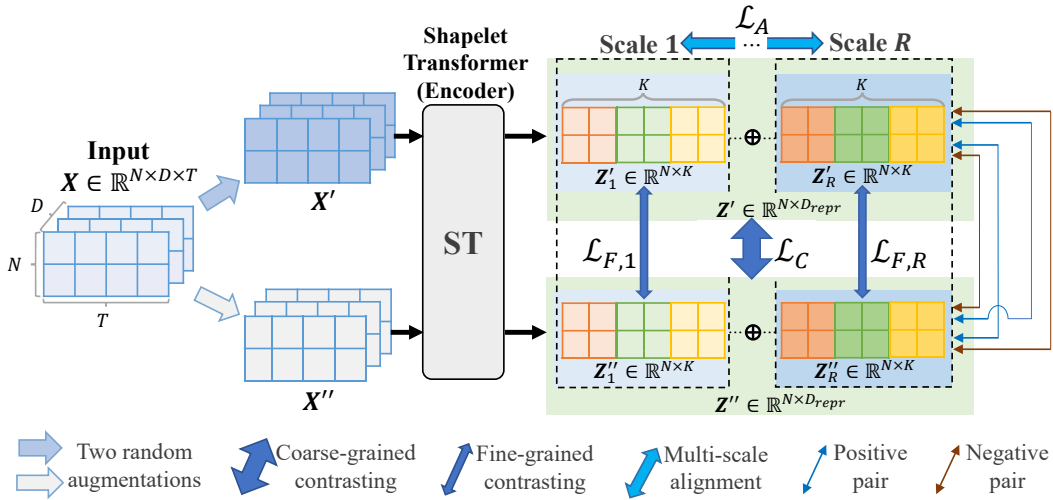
Shapelet Transformer (Encoder)

$\mathcal{L}_A$

Scale 1 ··· Scale $R$

Input
$\boldsymbol{X} \in \mathbb{R}^{N\times D\times T}$

$D$
$N$
$T$

$\boldsymbol{X}'$

$\boldsymbol{X}''$

ST

$K$

$K$

$\boldsymbol{Z}_1' \in \mathbb{R}^{N\times K}$

$\oplus$

$\boldsymbol{Z}_R' \in \mathbb{R}^{N\times K}$

$\boldsymbol{Z}' \in \mathbb{R}^{N\times D_{repr}}$

$\mathcal{L}_{F,1}$

$\mathcal{L}_C$

$\mathcal{L}_{F,R}$

$\boldsymbol{Z}_1'' \in \mathbb{R}^{N\times K}$

$\oplus$

$\boldsymbol{Z}_R'' \in \mathbb{R}^{N\times K}$

$\boldsymbol{Z}'' \in \mathbb{R}^{N\times D_{repr}}$

Two random augmentations

Coarse-grained contrasting

Fine-grained contrasting

Multi-scale alignment

Positive pair

Negative pair